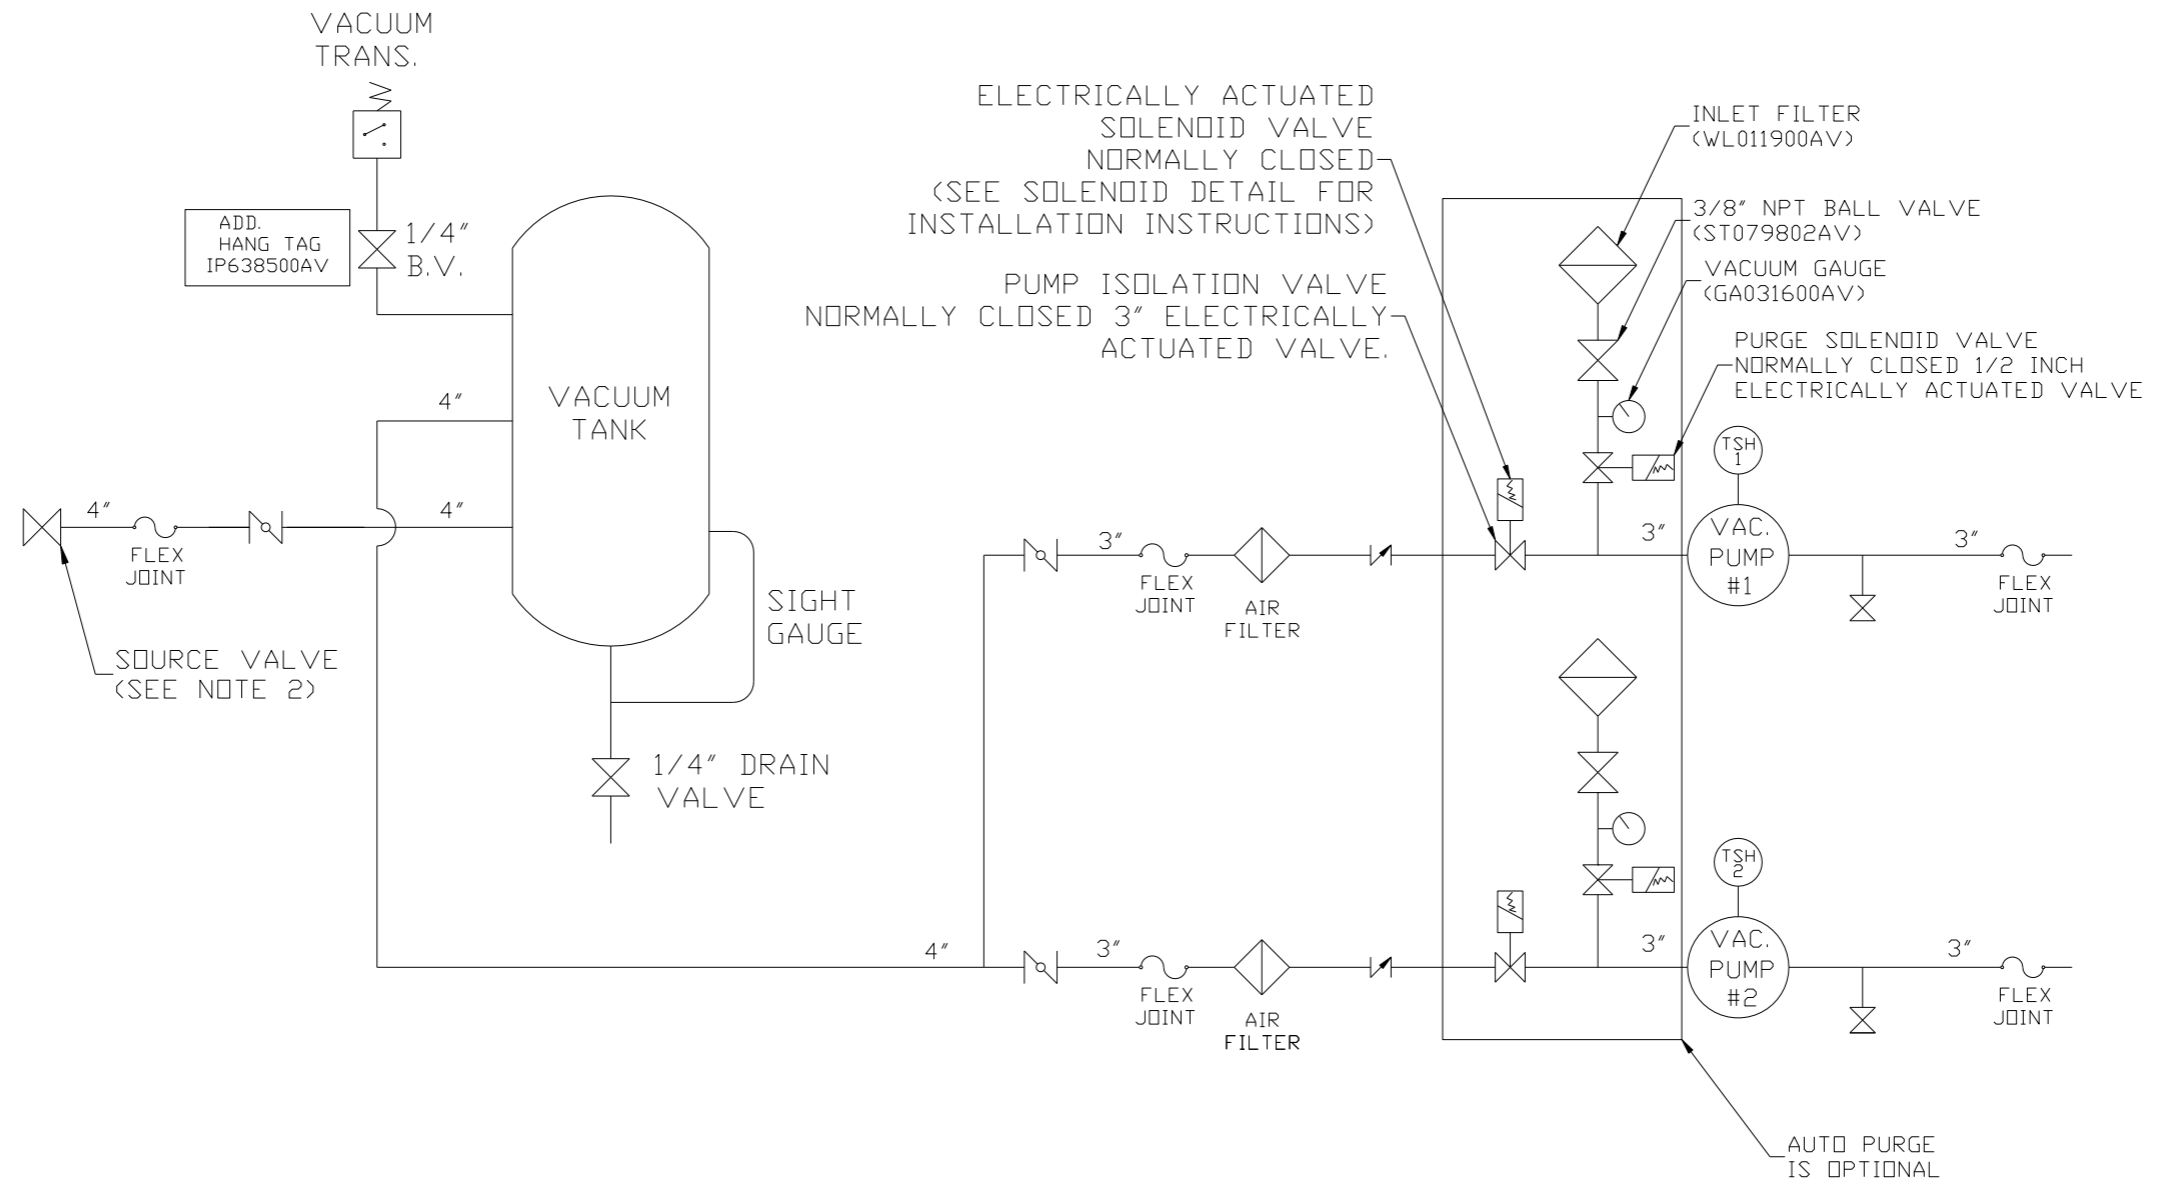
VACUUM
TRANS.

ADD.
HANG TAG
IP638500AV

1/4″
B.V.

ELECTRICALLY ACTUATED
SOLENOID VALVE
NORMALLY CLOSED
(SEE SOLENOID DETAIL FOR
INSTALLATION INSTRUCTIONS)

INLET FILTER
(WL011900AV)

3/8″ NPT BALL VALVE
(ST079802AV)

VACUUM GAUGE
(GA031600AV)

PUMP ISOLATION VALVE
NORMALLY CLOSED 3″ ELECTRICALLY
ACTUATED VALVE.

PURGE SOLENOID VALVE
NORMALLY CLOSED 1/2 INCH
ELECTRICALLY ACTUATED VALVE

4″

VACUUM
TANK

TSH
1

4″

4″

FLEX
JOINT

3″

3″

VAC.
PUMP
#1

3″

3″

FLEX
JOINT

AIR
FILTER

FLEX
JOINT

SIGHT
GAUGE

SOURCE VALVE
(SEE NOTE 2)

1/4″ DRAIN
VALVE

TSH
2

4″

3″

3″

VAC.
PUMP
#2

3″

FLEX
JOINT

AIR
FILTER

FLEX
JOINT

AUTO PURGE
IS OPTIONAL